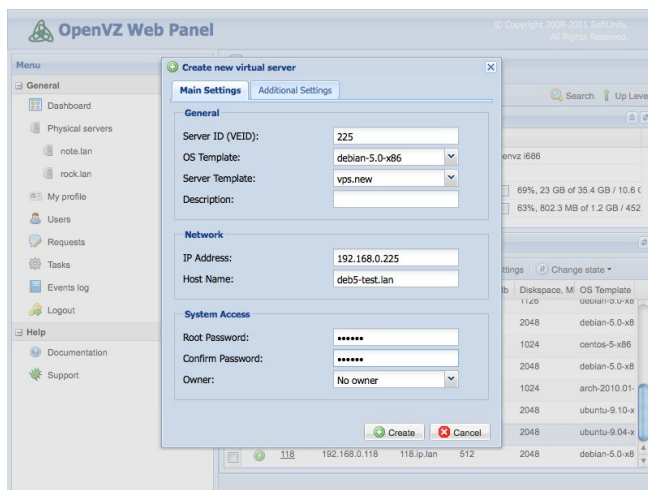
OpenVZ Web Panel

© Copyright 2008-2011 SoftUnity. All Rights Reserved.

Menu

General

Dashboard

Physical servers

note.lan

rock.lan

My profile

Users

Requests

Tasks

Events log

Logout

Help

Documentation

Support

Create new virtual server

Main Settings | Additional Settings

General

Server ID (VEID): 225

OS Template: debian-5.0-x86

Server Template: vps.new

Description:

Network

IP Address: 192.168.0.225

Host Name: deb5-test.lan

System Access

Root Password: ••••••

Confirm Password: ••••••

Owner: No owner

Create | Cancel

Search | Up Leve

envz i686

69%, 23 GB of 35.4 GB / 10.6

63%, 802.3 MB of 1.2 GB / 452

ttings | Change state

b | Diskspace, M | OS Template

1126 | debian-5.0-x8

2048 | debian-5.0-x8

1024 | centos-5-x86

2048 | debian-5.0-x8

1024 | arch-2010.01-

2048 | ubuntu-9.10-x

2048 | ubuntu-9.04-x

118 | 192.168.0.118 | 118.ip.lan | 512 | 2048 | debian-5.0-x8